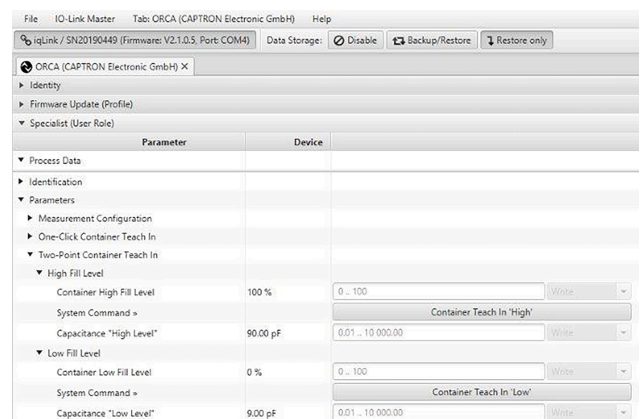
File IO-Link Master Tab: ORCA (CAPTRON Electronic GmbH) Help

iqLink / SN20190449 (Firmware: V2.1.0.5, Port: COM4) Data Storage: Disable Backup/Restore Restore only

ORCA (CAPTRON Electronic GmbH) ×

▸ Identity
▸ Firmware Update (Profile)
▾ Specialist (User Role)

| Parameter | Device | | |
|---|---|---|---|
| ▾ Process Data | | | |
| ▸ Identification | | | |
| ▾ Parameters | | | |
| ▸ Measurement Configuration | | | |
| ▸ One-Click Container Teach In | | | |
| ▾ Two-Point Container Teach In | | | |
| ▾ High Fill Level | | | |
| Container High Fill Level | 100 % | 0 .. 100 | Write |
| System Command » | | Container Teach In 'High' | |
| Capacitance "High Level" | 90.00 pF | 0.01 .. 10 000.00 | Write |
| ▾ Low Fill Level | | | |
| Container Low Fill Level | 0 % | 0 .. 100 | Write |
| System Command » | | Container Teach In 'Low' | |
| Capacitance "Low Level" | 9.00 pF | 0.01 .. 10 000.00 | Write |